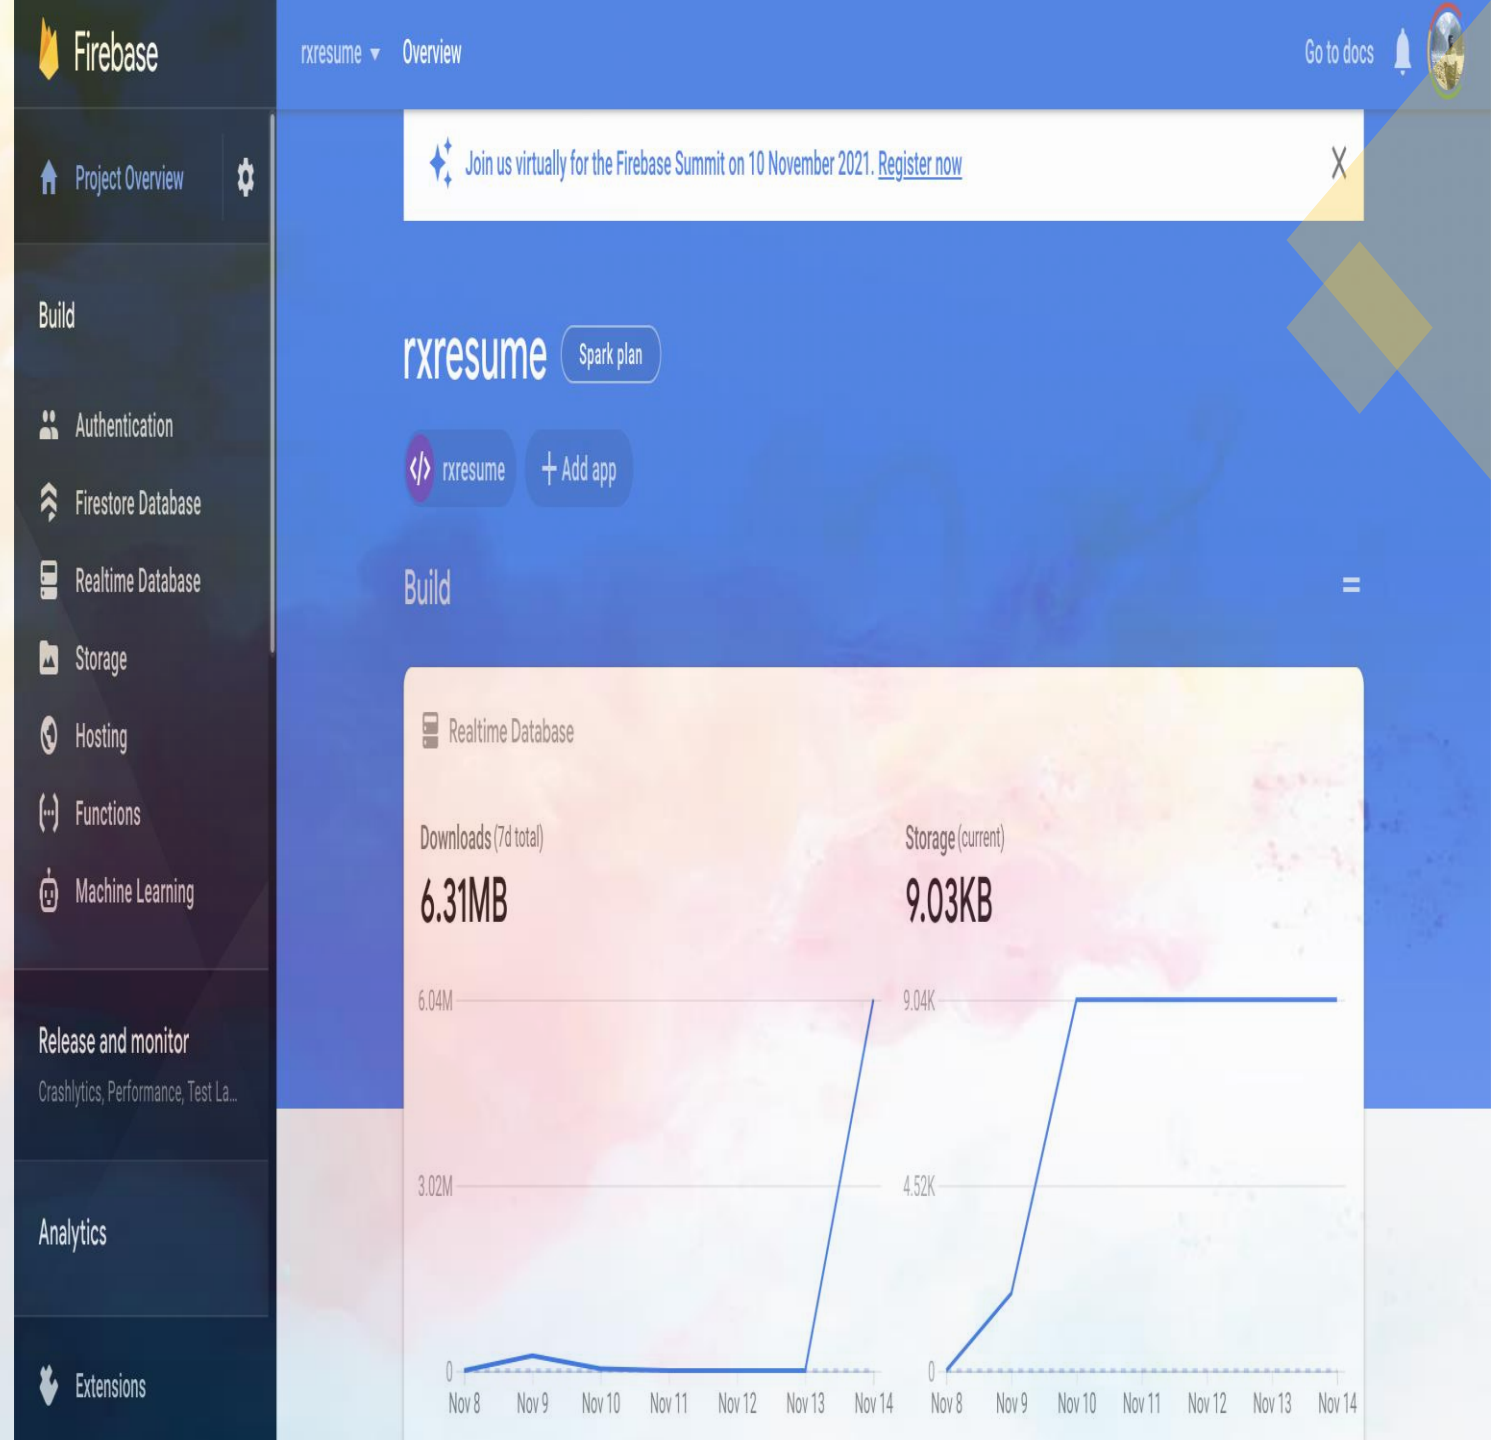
Firebase

Project Overview

Build

Authentication

Firestore Database

Realtime Database

Storage

Hosting

Functions

Machine Learning

Release and monitor

Crashlytics, Performance, Test La...

Analytics

Extensions

rxresume ▾ Overview

Go to docs

Join us virtually for the Firebase Summit on 10 November 2021. Register now

X

rxresume Spark plan

rxresume

+ Add app

Build

Realtime Database

Downloads (7d total)

6.31MB

Storage (current)

9.03KB

6.04M

3.02M

0

Nov 8 Nov 9 Nov 10 Nov 11 Nov 12 Nov 13 Nov 14

9.04K

4.52K

0

Nov 8 Nov 9 Nov 10 Nov 11 Nov 12 Nov 13 Nov 14